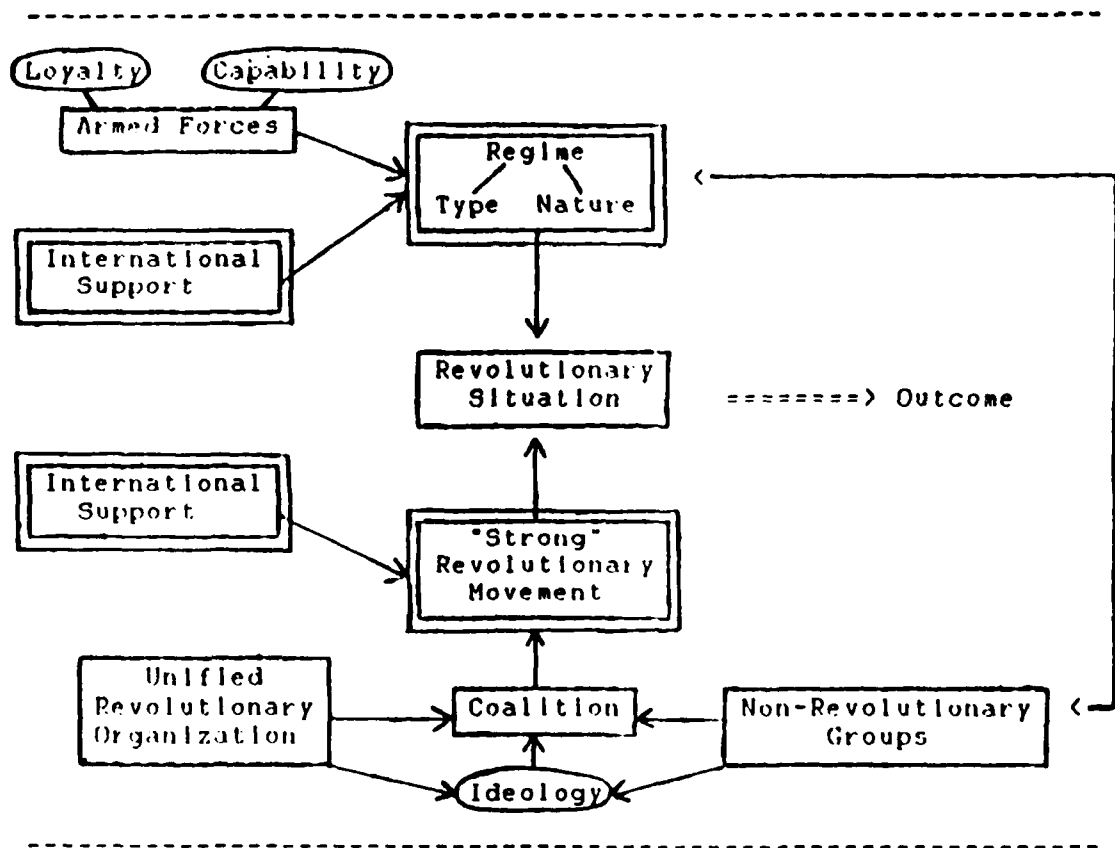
Loyalty
Capability
Armed Forces
Regime
Type
Nature
International Support
Revolutionary Situation
========> Outcome
International Support
"Strong" Revolutionary Movement
Unified Revolutionary Organization
Coalition
Non-Revolutionary Groups
Ideology